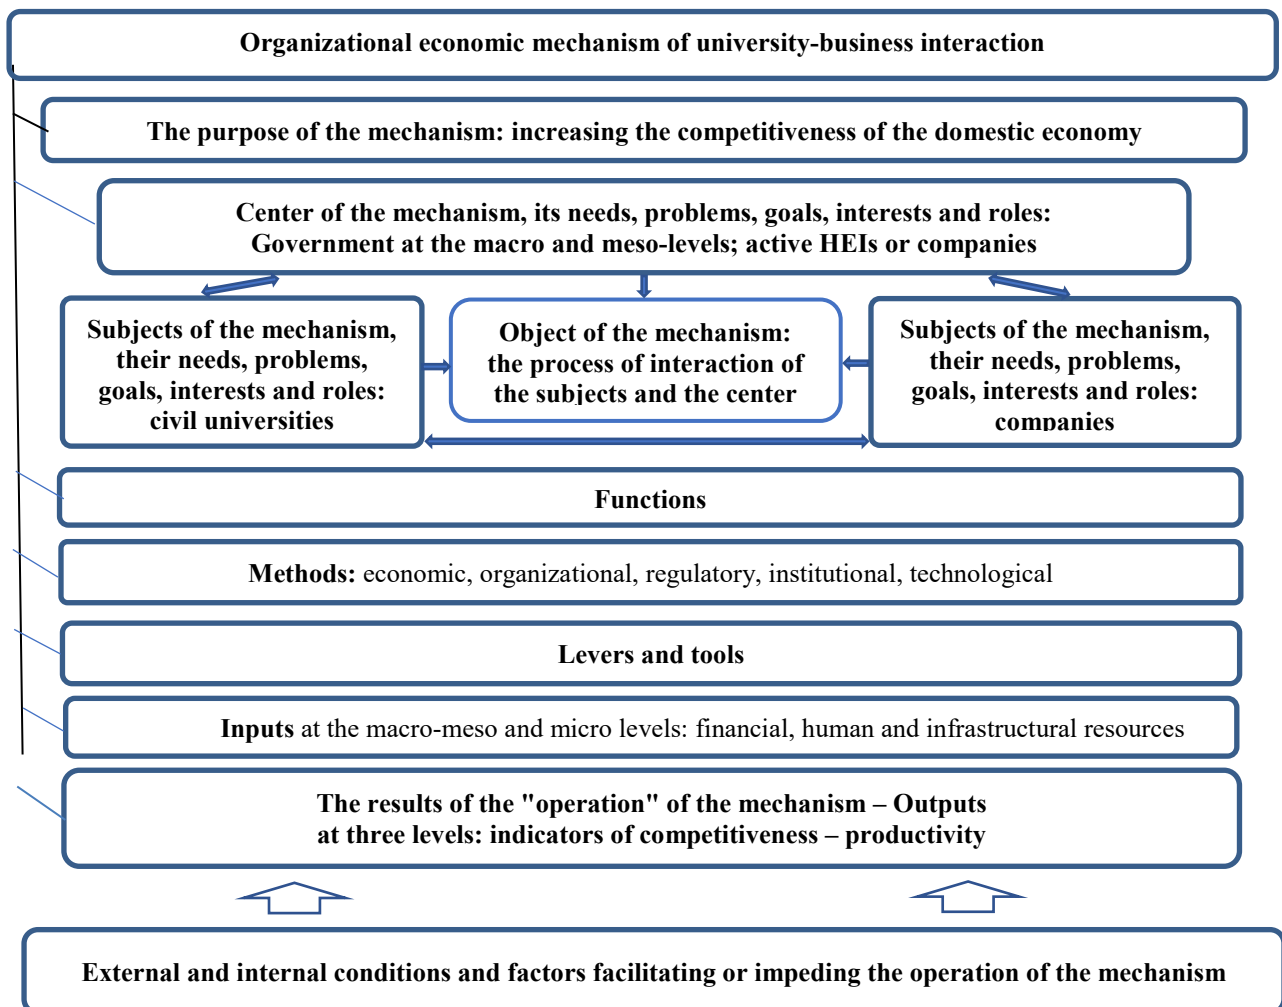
Organizational economic mechanism of university-business interaction

The purpose of the mechanism: increasing the competitiveness of the domestic economy

Center of the mechanism, its needs, problems, goals, interests and roles: Government at the macro and meso-levels; active HEIs or companies

Subjects of the mechanism, their needs, problems, goals, interests and roles: civil universities

Object of the mechanism: the process of interaction of the subjects and the center

Subjects of the mechanism, their needs, problems, goals, interests and roles: companies

Functions

Methods: economic, organizational, regulatory, institutional, technological

Levers and tools

Inputs at the macro-meso and micro levels: financial, human and infrastructural resources

The results of the "operation" of the mechanism – Outputs at three levels: indicators of competitiveness – productivity

External and internal conditions and factors facilitating or impeding the operation of the mechanism